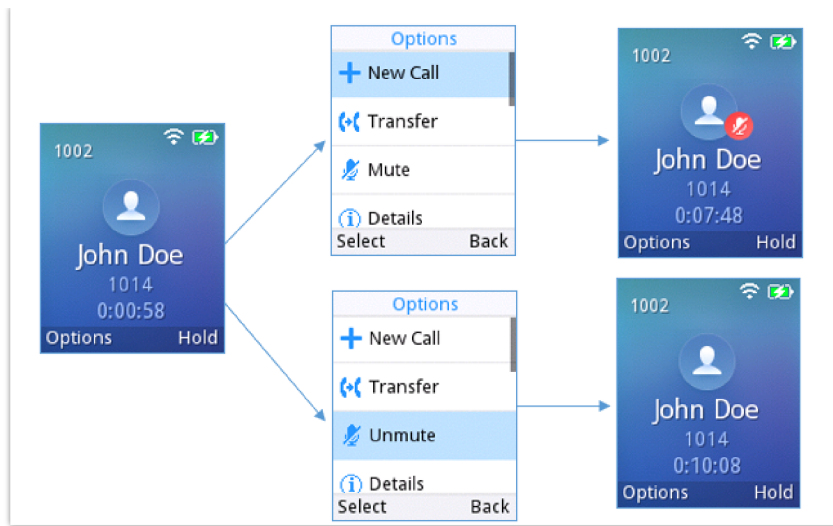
1002

John Doe
1014
0:00:58
Options Hold

Options
New Call
Transfer
Mute
Details
Select Back

1002

John Doe
1014
0:07:48
Options Hold

Options
New Call
Transfer
Unmute
Details
Select Back

1002

John Doe
1014
0:10:08
Options Hold